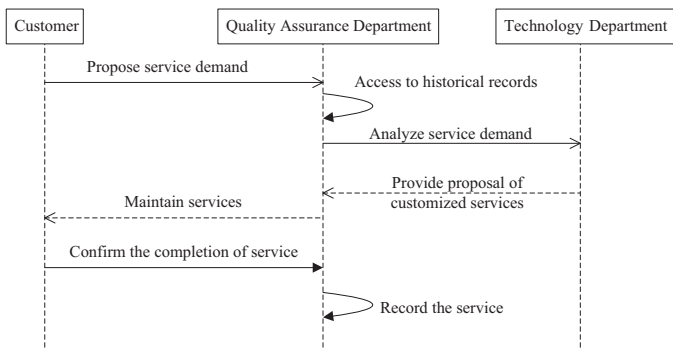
Customer

Quality Assurance Department

Technology Department

Propose service demand

Access to historical records

Analyze service demand

Provide proposal of customized services

Maintain services

Confirm the completion of service

Record the service